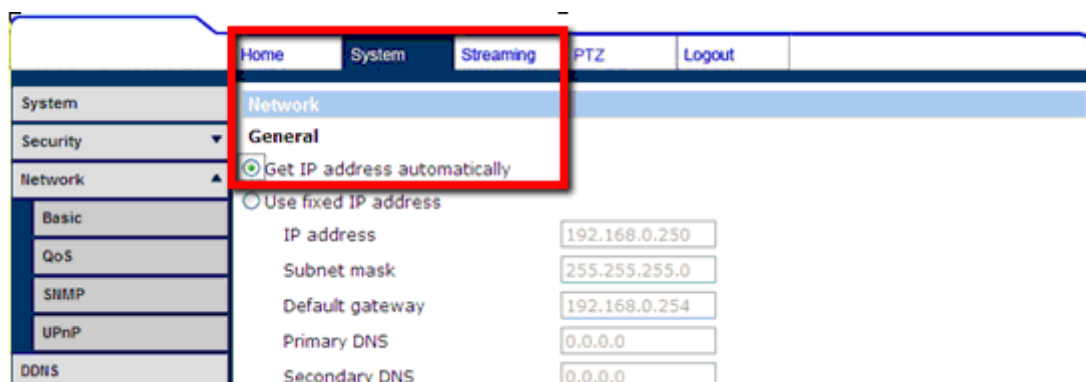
Home System Streaming PTZ Logout

System
Security
Network
Basic
QoS
SNMP
UPnP
DDNS

Network

General

Get IP address automatically

Use fixed IP address

| | |
|---|---|
| IP address | 192.168.0.250 |
| Subnet mask | 255.255.255.0 |
| Default gateway | 192.168.0.254 |
| Primary DNS | 0.0.0.0 |
| Secondary DNS | 0.0.0.0 |